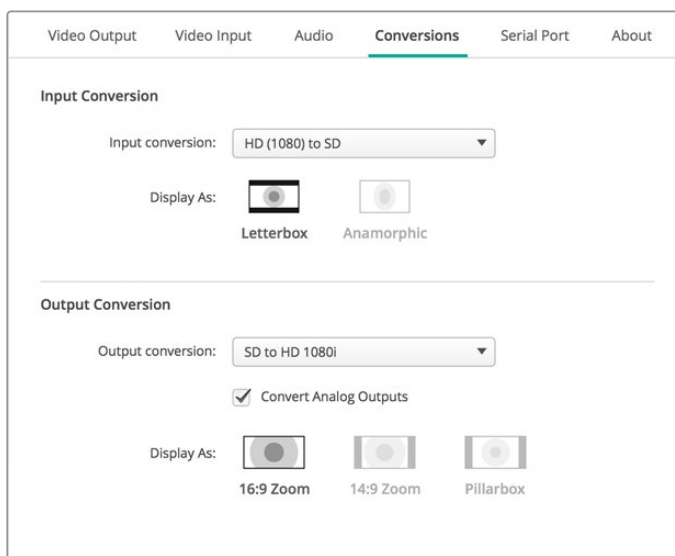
Video Output Video Input Audio Conversions Serial Port About

Input Conversion

Input conversion: HD (1080) to SD

Display As:

Letterbox Anamorphic

Output Conversion

Output conversion: SD to HD 1080i

Convert Analog Outputs

Display As:

16:9 Zoom 14:9 Zoom Pillarbox